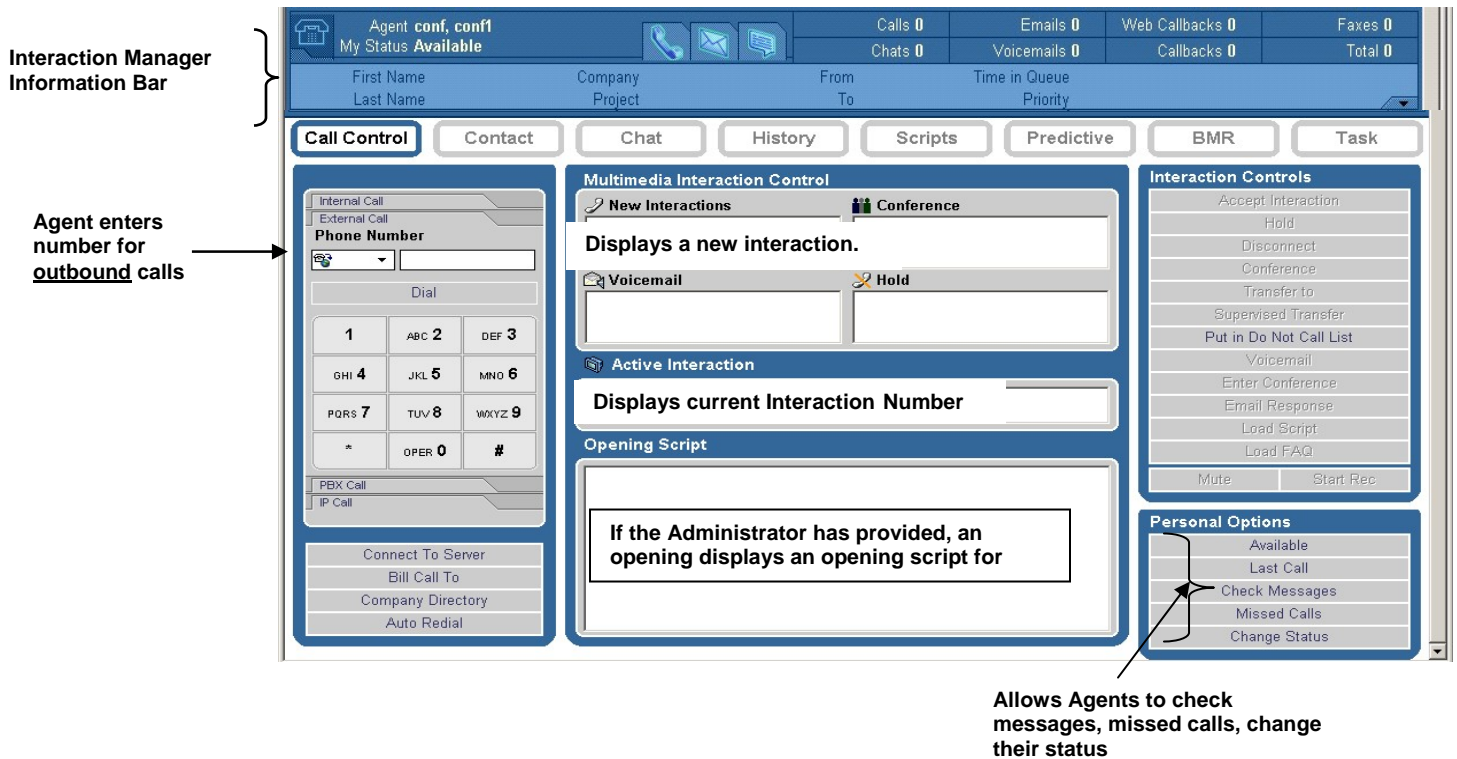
Interaction Manager Information Bar

Agent conf, conf1
My Status Available

| Calls 0 | Emails 0 | Web Callbacks 0 | Faxes 0 |
|---|---|---|---|
| Chats 0 | Voicemails 0 | Callbacks 0 | Total 0 |

First Name
Last Name
Company
Project
From
To
Time in Queue
Priority

Call Control | Contact | Chat | History | Scripts | Predictive | BMR | Task

Agent enters number for outbound calls

Internal Call
External Call
Phone Number

Dial

1
ABC 2
DEF 3
GHI 4
JKL 5
MNO 6
PQRS 7
TUV 8
WXYZ 9
*
OPER 0
#

PBX Call
IP Call

Connect To Server
Bill Call To
Company Directory
Auto Redial

Multimedia Interaction Control
New Interactions
Conference
Displays a new interaction.
Voicemail
Hold
Active Interaction
Displays current Interaction Number
Opening Script
If the Administrator has provided, an opening displays an opening script for

Interaction Controls
Accept Interaction
Hold
Disconnect
Conference
Transfer to
Supervised Transfer
Put in Do Not Call List
Voicemail
Enter Conference
Email Response
Load Script
Load FAQ
Mute
Start Rec

Personal Options
Available
Last Call
Check Messages
Missed Calls
Change Status

Allows Agents to check messages, missed calls, change their status